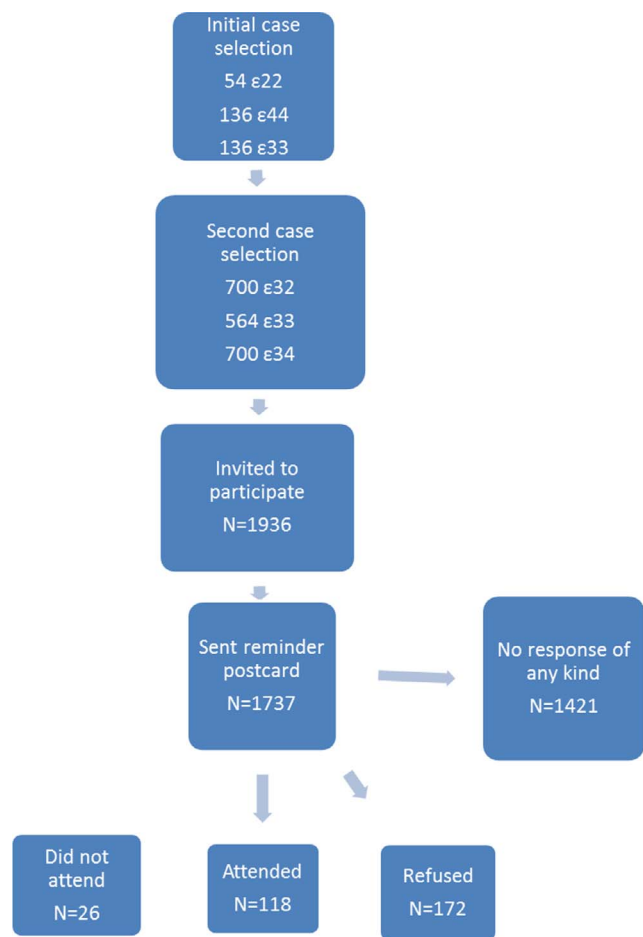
Initial case selection
54 ε22
136 ε44
136 ε33

Second case selection
700 ε32
564 ε33
700 ε34

Invited to participate
N=1936

Sent reminder postcard
N=1737

No response of any kind
N=1421

Did not attend
N=26

Attended
N=118

Refused
N=172